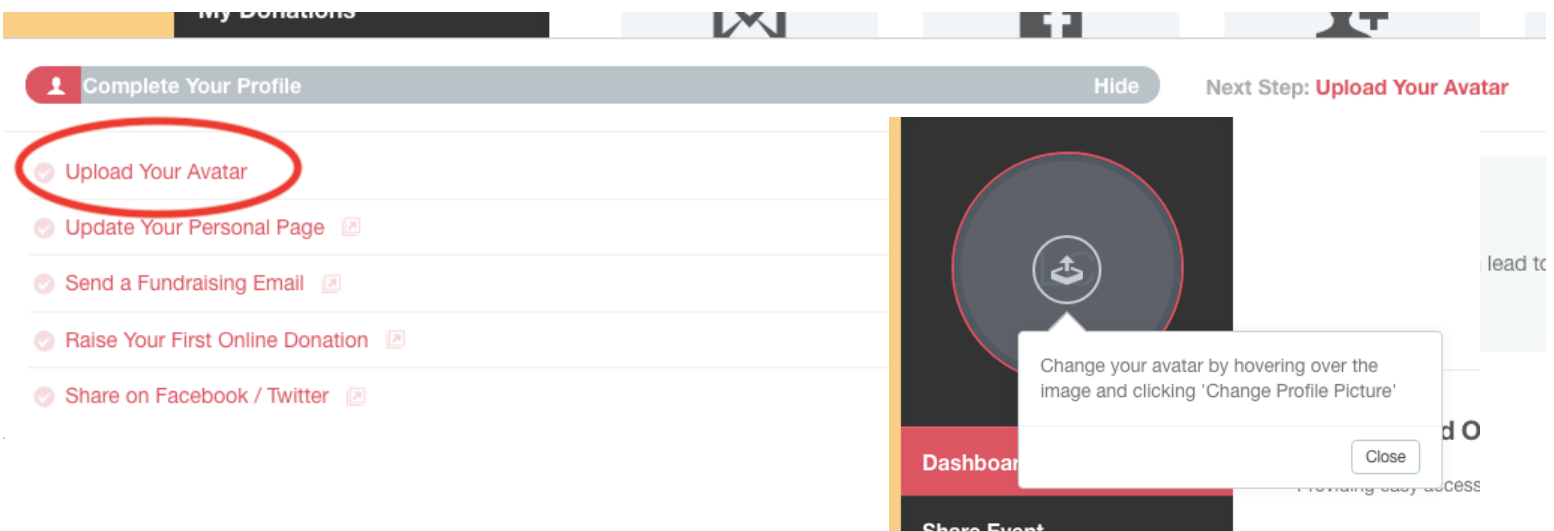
My Donations

Complete Your Profile

Hide

Next Step: Upload Your Avatar

Upload Your Avatar

Update Your Personal Page

Send a Fundraising Email

Raise Your First Online Donation

Share on Facebook / Twitter

lead to

Change your avatar by hovering over the image and clicking 'Change Profile Picture'

Close

d O

Dashboar

Providing easy access

Share Event